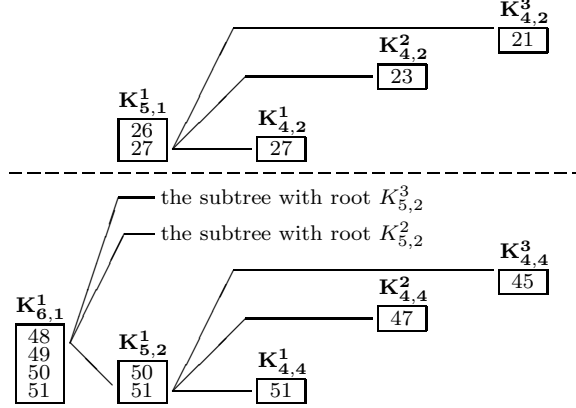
$\mathbf{K^3_{4,2}}$
21

$\mathbf{K^2_{4,2}}$
23

$\mathbf{K^1_{5,1}}$
26
27

$\mathbf{K^1_{4,2}}$
27

the subtree with root $K^3_{5,2}$

the subtree with root $K^2_{5,2}$

$\mathbf{K^3_{4,4}}$
45

$\mathbf{K^2_{4,4}}$
47

$\mathbf{K^1_{6,1}}$
48
49
50
51

$\mathbf{K^1_{5,2}}$
50
51

$\mathbf{K^1_{4,4}}$
51